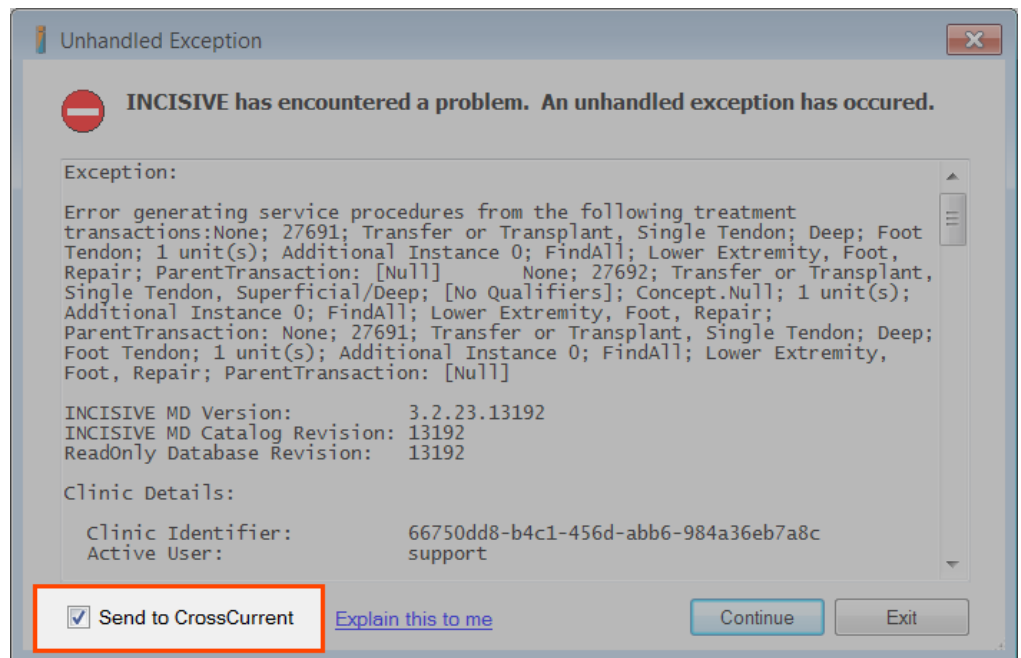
Unhandled Exception

INCISIVE has encountered a problem. An unhandled exception has occured.

Exception:

Error generating service procedures from the following treatment transactions:None; 27691; Transfer or Transplant, Single Tendon; Deep; Foot Tendon; 1 unit(s); Additional Instance 0; FindAll; Lower Extremity, Foot, Repair; ParentTransaction: [Null]       None; 27692; Transfer or Transplant, Single Tendon, Superficial/Deep; [No Qualifiers]; Concept.Null; 1 unit(s); Additional Instance 0; FindAll; Lower Extremity, Foot, Repair; ParentTransaction: None; 27691; Transfer or Transplant, Single Tendon; Deep; Foot Tendon; 1 unit(s); Additional Instance 0; FindAll; Lower Extremity, Foot, Repair; ParentTransaction: [Null]

INCISIVE MD Version:          3.2.23.13192
INCISIVE MD Catalog Revision: 13192
ReadOnly Database Revision:   13192

Clinic Details:

Clinic Identifier:      66750dd8-b4c1-456d-abb6-984a36eb7a8c
Active User:            support

Send to CrossCurrent

Explain this to me

Continue

Exit